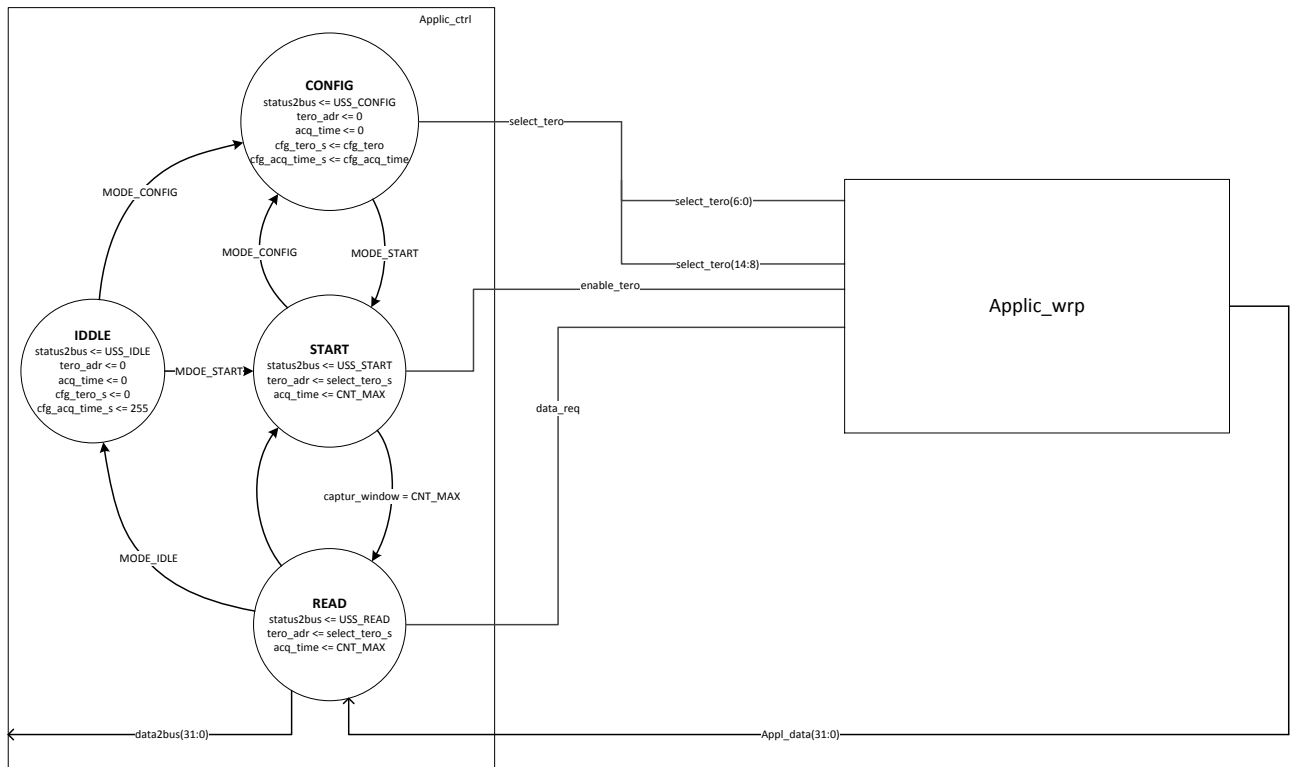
Applic_ctrl

CONFIG
status2bus <= USS_CONFIG
tero_adr <= 0
acq_time <= 0
cfg_tero_s <= cfg_tero
cfg_acq_time_s <= cfg_acq_time

select_tero

select_tero(6:0)

select_tero(14:8)

MODE_CONFIG

MODE_CONFIG

MODE_START

enable_tero

Applic_wrp

IDDLE
status2bus <= USS_IDLE
tero_adr <= 0
acq_time <= 0
cfg_tero_s <= 0
cfg_acq_time_s <= 255

MDOE_START

START
status2bus <= USS_START
tero_adr <= select_tero_s
acq_time <= CNT_MAX

data_req

captur_window = CNT_MAX

MODE_IDLE

READ
status2bus <= USS_READ
tero_adr <= select_tero_s
acq_time <= CNT_MAX

data2bus(31:0)

Appl_data(31:0)